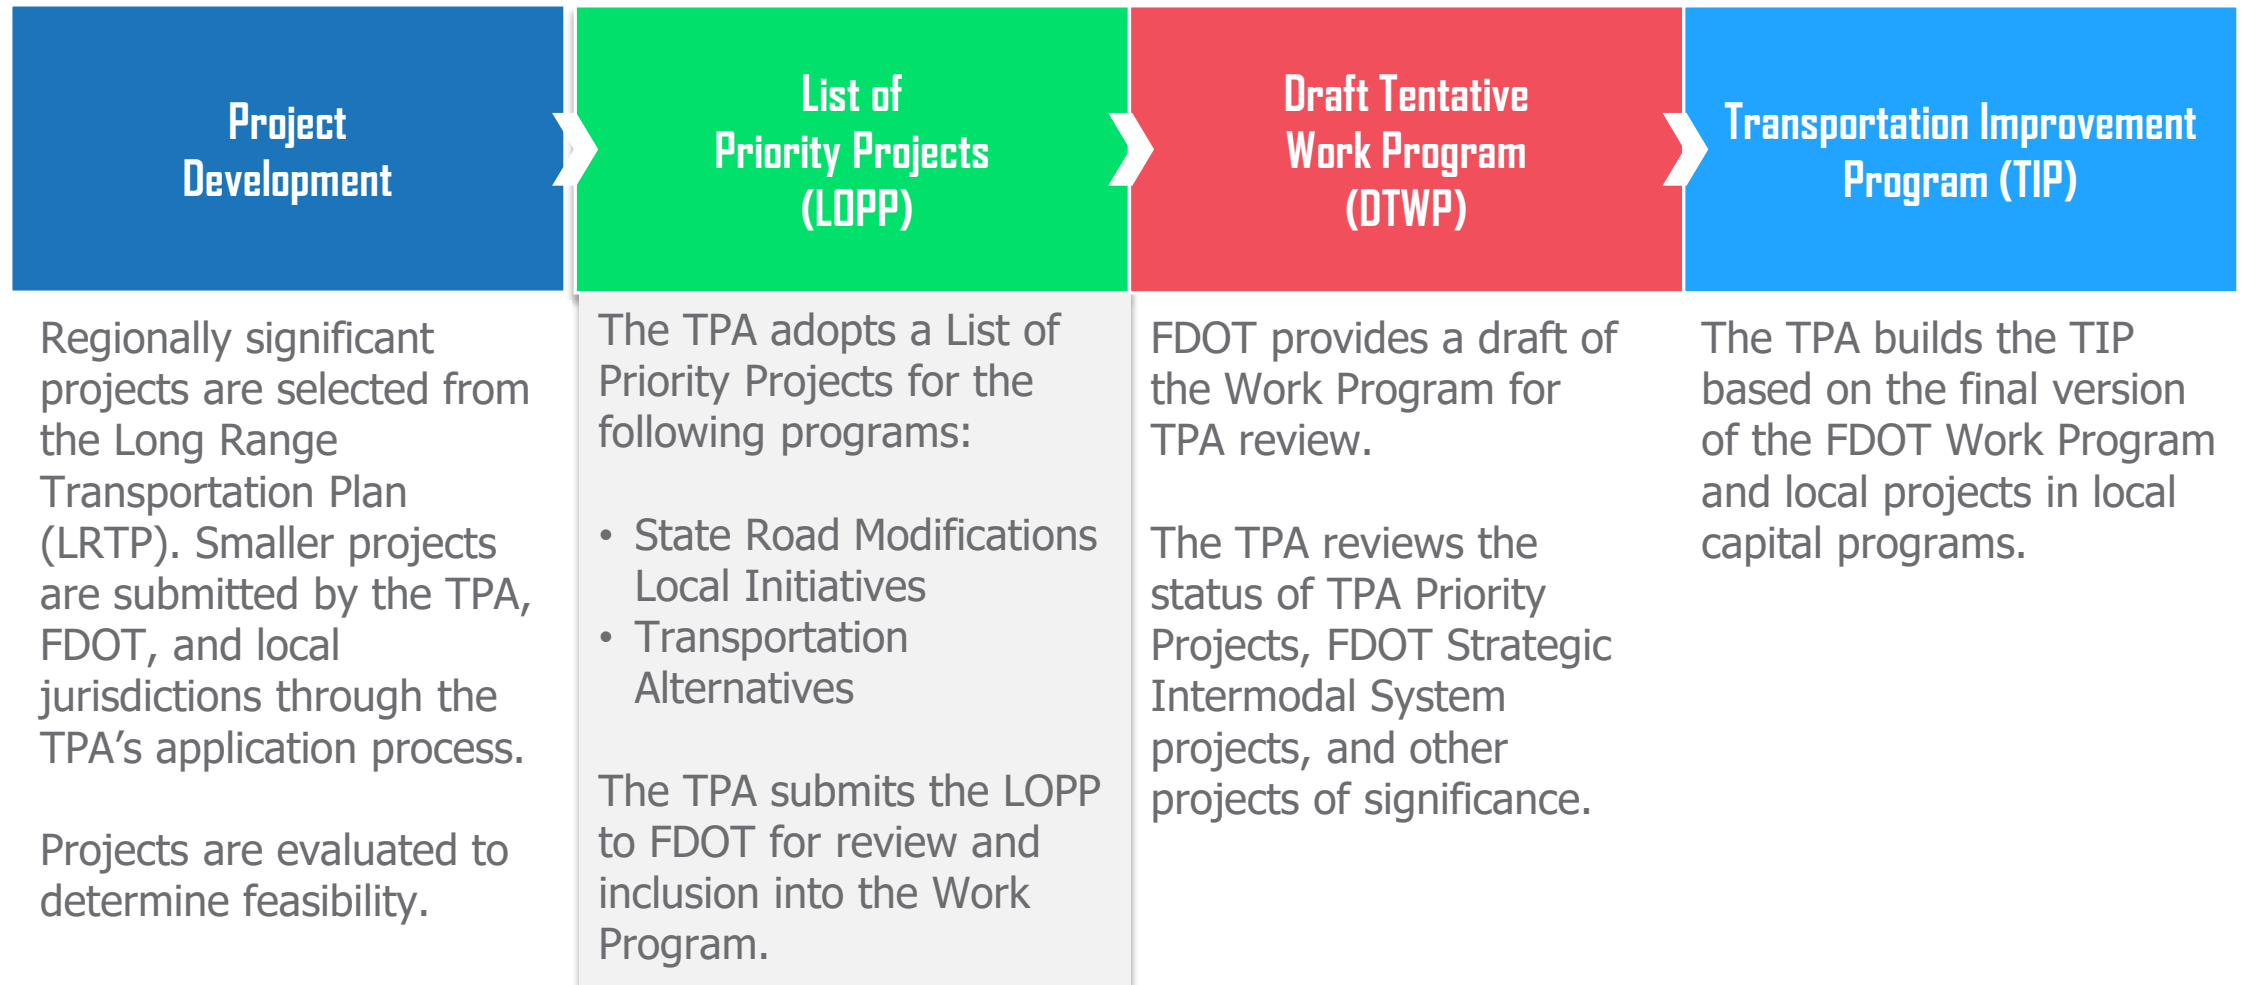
Project Development

Regionally significant projects are selected from the Long Range Transportation Plan (LRTP). Smaller projects are submitted by the TPA, FDOT, and local jurisdictions through the TPA's application process.

Projects are evaluated to determine feasibility.

List of Priority Projects (LOPP)

The TPA adopts a List of Priority Projects for the following programs:

- State Road Modifications Local Initiatives
- Transportation Alternatives

The TPA submits the LOPP to FDOT for review and inclusion into the Work Program.

Draft Tentative Work Program (DTWP)

FDOT provides a draft of the Work Program for TPA review.

The TPA reviews the status of TPA Priority Projects, FDOT Strategic Intermodal System projects, and other projects of significance.

Transportation Improvement Program (TIP)

The TPA builds the TIP based on the final version of the FDOT Work Program and local projects in local capital programs.